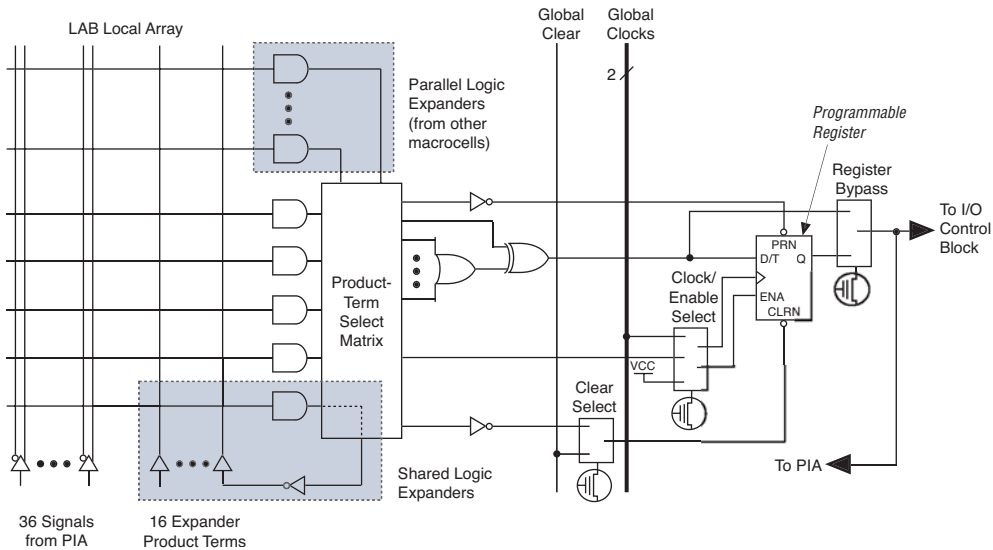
LAB Local Array

Parallel Logic Expanders (from other macrocells)

Global Clear

Global Clocks

2

Programmable Register

Register Bypass

To I/O Control Block

PRN

D/T

Q

ENA

CLRN

Clock/ Enable Select

Product-Term Select Matrix

VCC

Clear Select

To PIA

Shared Logic Expanders

36 Signals from PIA

16 Expander Product Terms